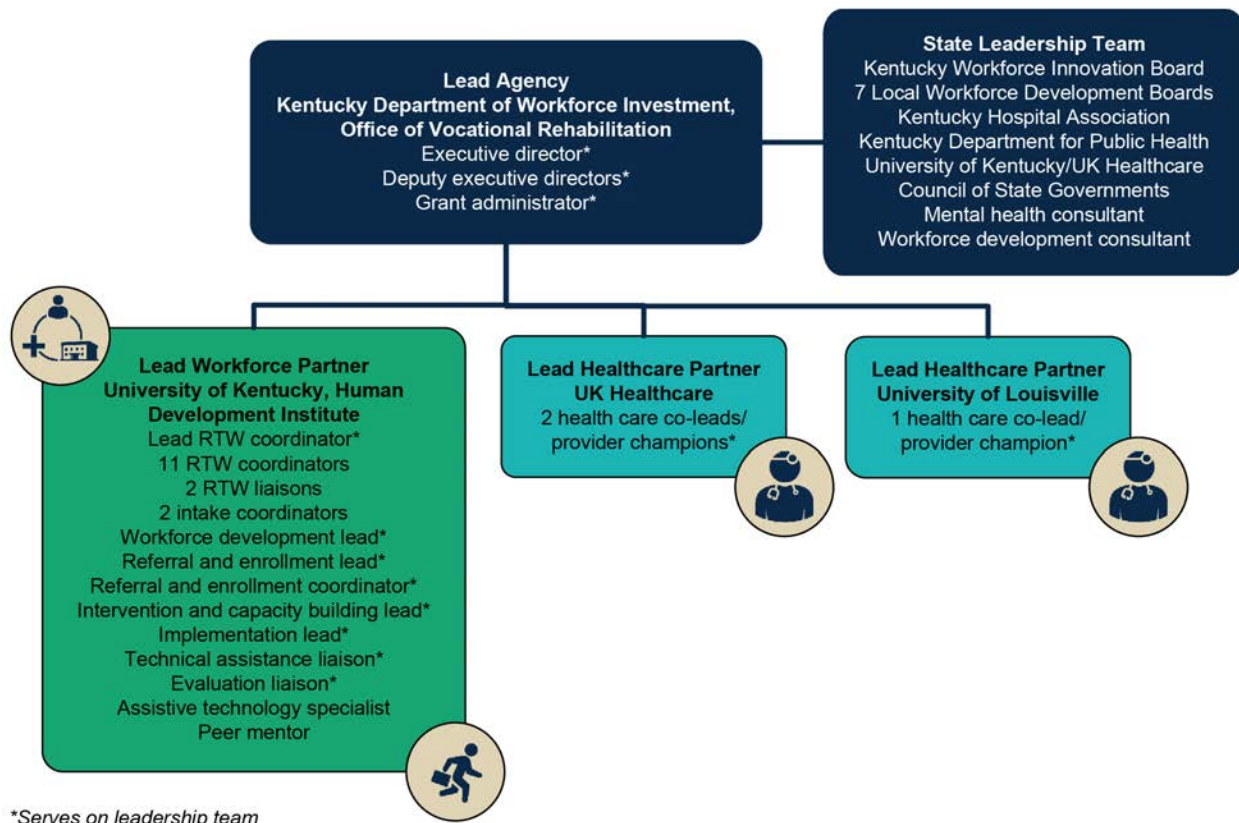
**Lead Agency**
**Kentucky Department of Workforce Investment, Office of Vocational Rehabilitation**
Executive director*
Deputy executive directors*
Grant administrator*

**State Leadership Team**
Kentucky Workforce Innovation Board
7 Local Workforce Development Boards
Kentucky Hospital Association
Kentucky Department for Public Health
University of Kentucky/UK Healthcare
Council of State Governments
Mental health consultant
Workforce development consultant

**Lead Workforce Partner**
**University of Kentucky, Human Development Institute**
Lead RTW coordinator*
11 RTW coordinators
2 RTW liaisons
2 intake coordinators
Workforce development lead*
Referral and enrollment lead*
Referral and enrollment coordinator*
Intervention and capacity building lead*
Implementation lead*
Technical assistance liaison*
Evaluation liaison*
Assistive technology specialist
Peer mentor

**Lead Healthcare Partner**
**UK Healthcare**
2 health care co-leads/ provider champions*

**Lead Healthcare Partner**
**University of Louisville**
1 health care co-lead/ provider champion*

*Serves on leadership team